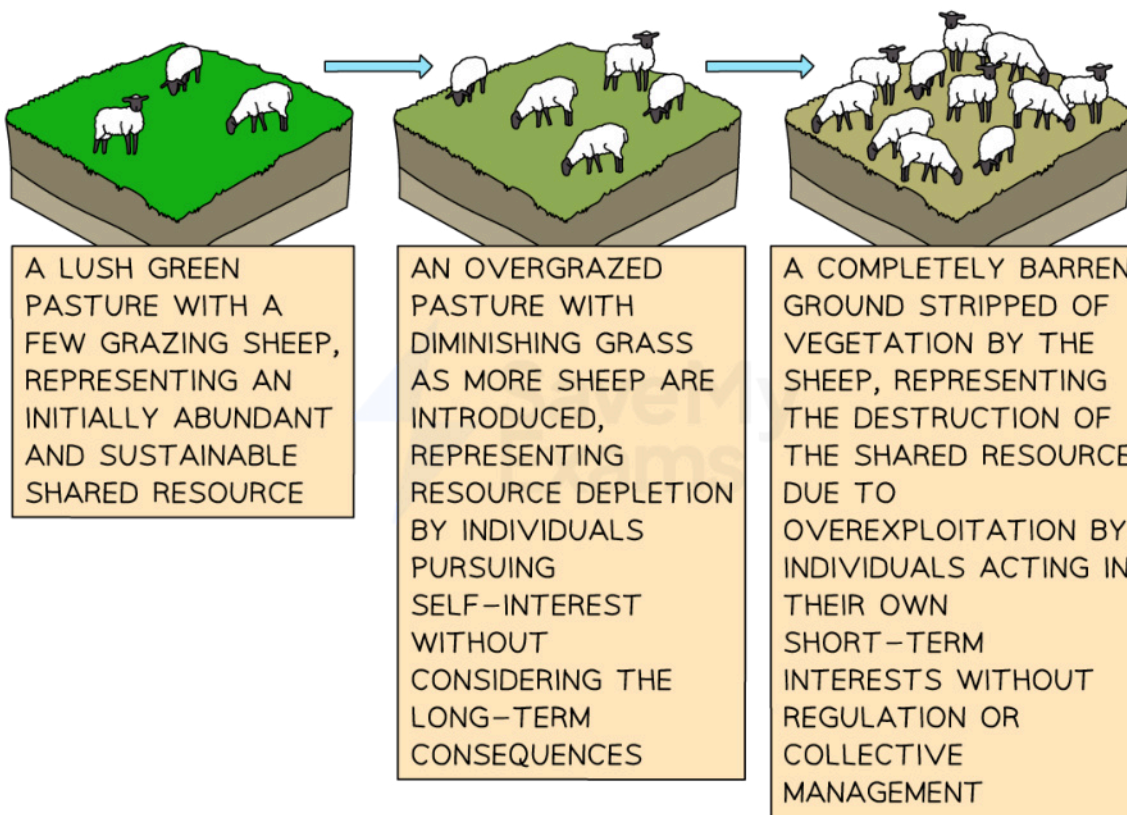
A LUSH GREEN PASTURE WITH A FEW GRAZING SHEEP, REPRESENTING AN INITIALLY ABUNDANT AND SUSTAINABLE SHARED RESOURCE

AN OVERGRAZED PASTURE WITH DIMINISHING GRASS AS MORE SHEEP ARE INTRODUCED, REPRESENTING RESOURCE DEPLETION BY INDIVIDUALS PURSUING SELF–INTEREST WITHOUT CONSIDERING THE LONG–TERM CONSEQUENCES

A COMPLETELY BARREN GROUND STRIPPED OF VEGETATION BY THE SHEEP, REPRESENTING THE DESTRUCTION OF THE SHARED RESOURCE DUE TO OVEREXPLOITATION BY INDIVIDUALS ACTING IN THEIR OWN SHORT–TERM INTERESTS WITHOUT REGULATION OR COLLECTIVE MANAGEMENT

SaveMyExams